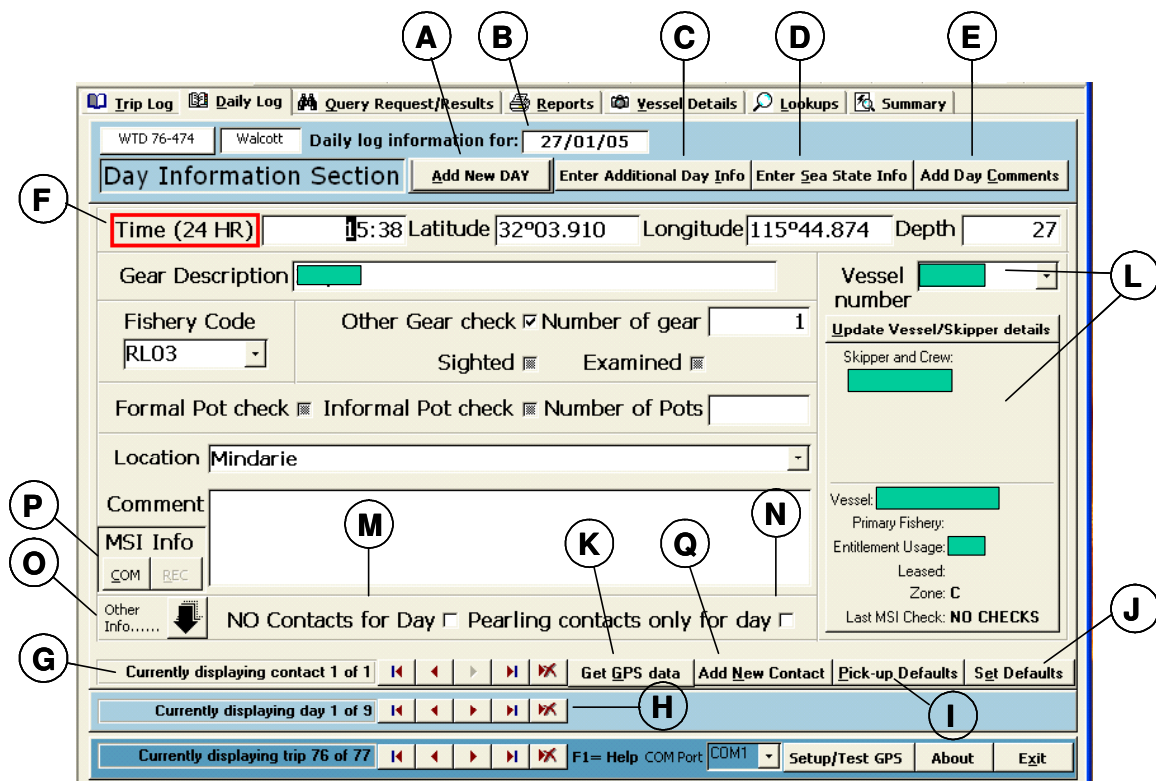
A B C D E

Trip Log | Daily Log | Query Request/Results | Reports | Vessel Details | Lookups | Summary

WTD 76-474 | Walcott | Daily log information for: 27/01/05

Day Information Section | Add New DAY | Enter Additional Day Info | Enter Sea State Info | Add Day Comments

F

Time (24 HR) 15:38 Latitude 32º03.910 Longitude 115º44.874 Depth 27

Gear Description

Vessel number

L

Fishery Code RL03

Other Gear check ☑ Number of gear 1

Sighted Examined

Update Vessel/Skipper details

Skipper and Crew:

Formal Pot check Informal Pot check Number of Pots

Location Mindarie

Comment

P

MSI Info

COM REC

O

Other Info.......

M

K

Q

N

NO Contacts for Day ☐ Pearling contacts only for day ☐

Vessel:

Primary Fishery:

Entitlement Usage:

Leased:

Zone: C

Last MSI Check: NO CHECKS

J

G

Currently displaying contact 1 of 1 | Get GPS data | Add New Contact | Pick-up Defaults | Set Defaults

Currently displaying day 1 of 9

H

I

Currently displaying trip 76 of 77 | F1= Help COM Port COM1 | Setup/Test GPS | About | Exit